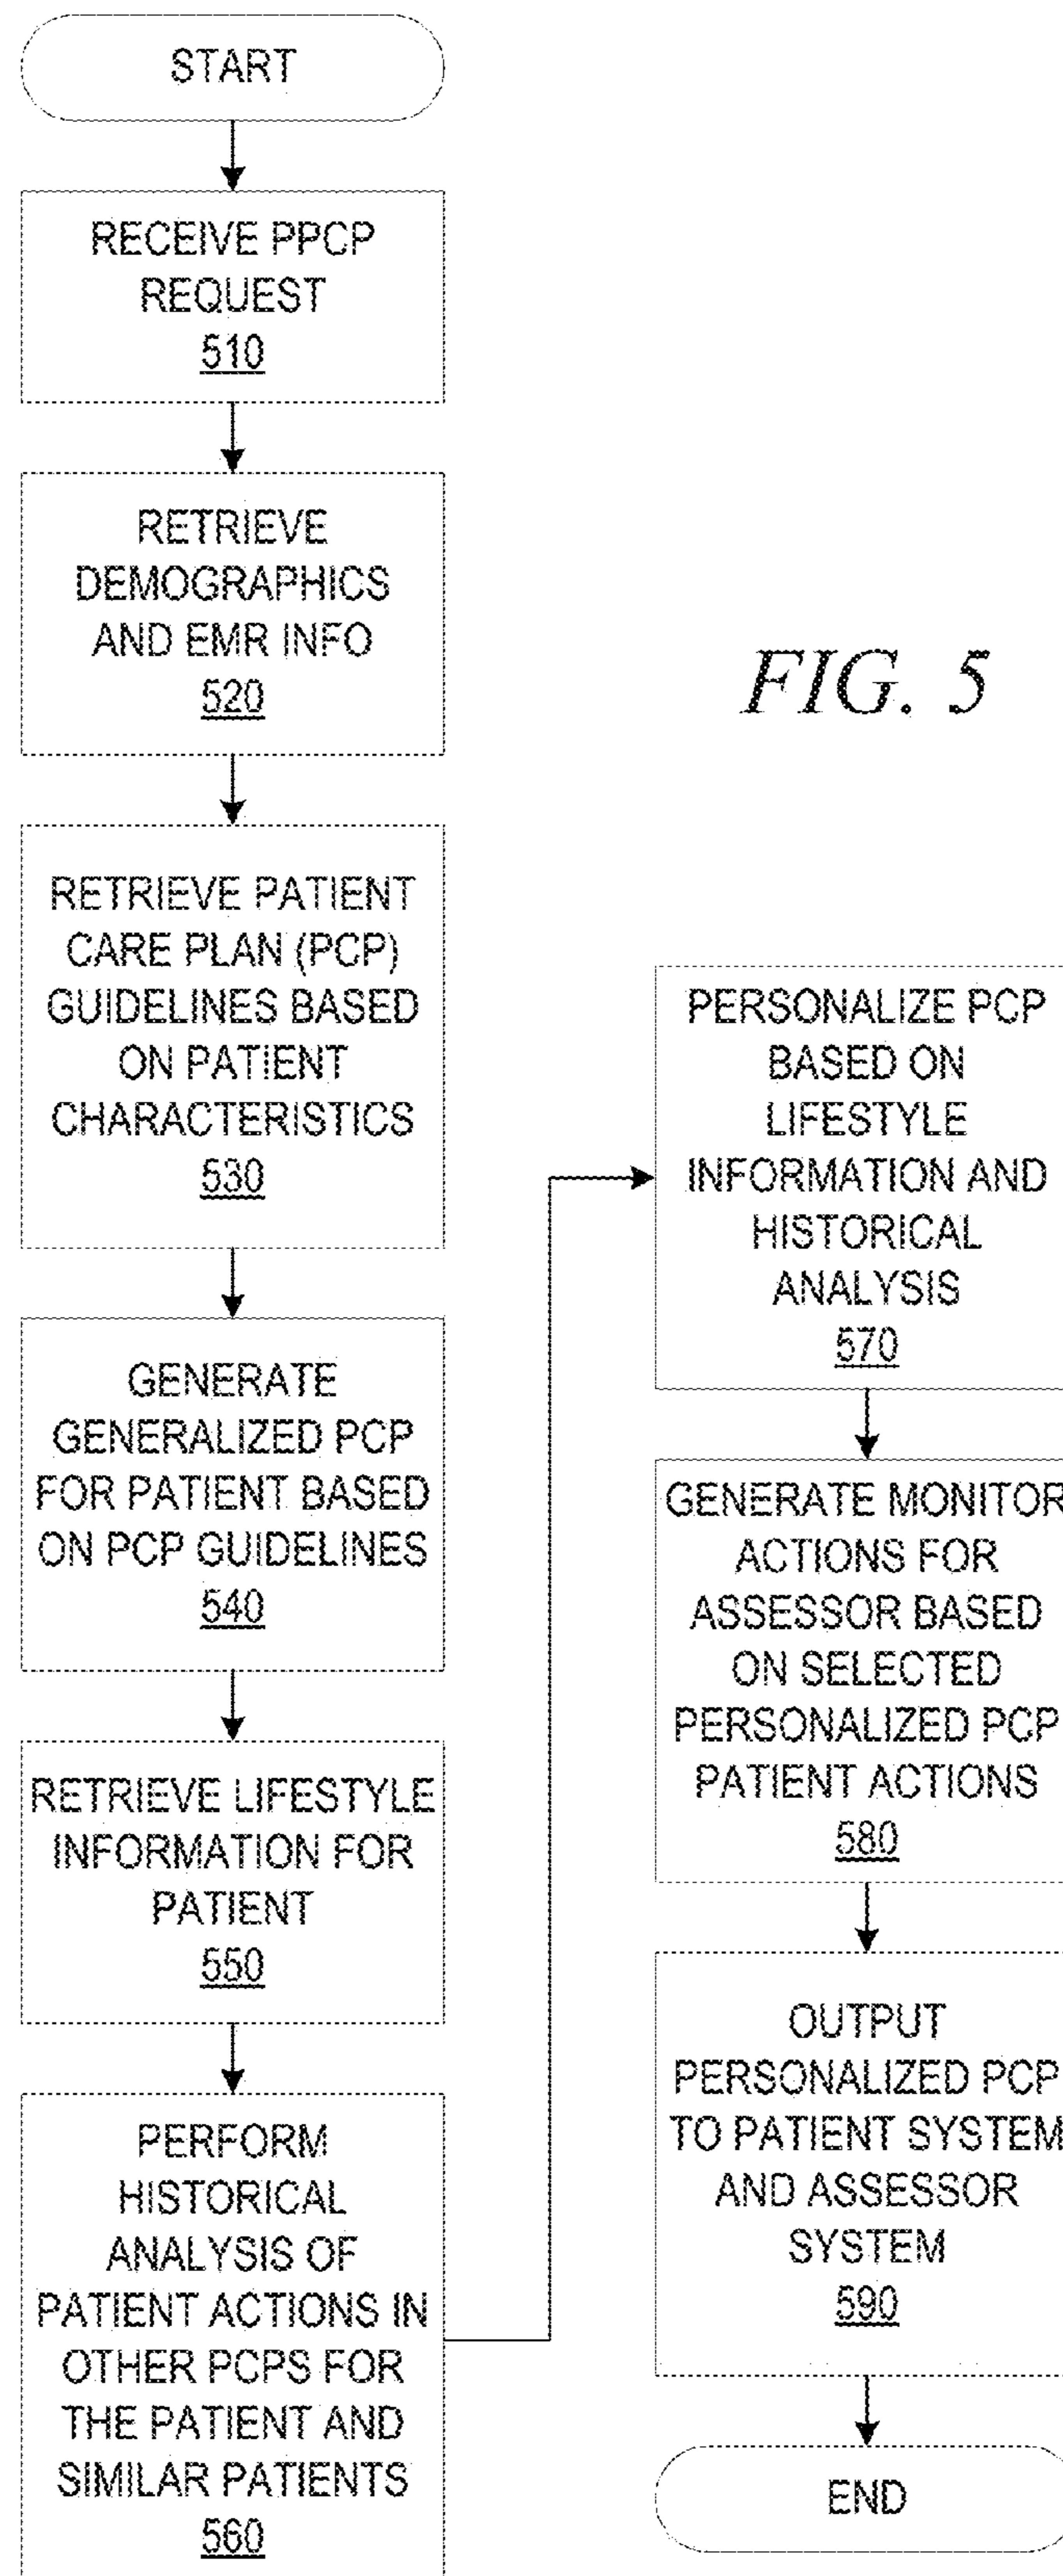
START

RECEIVE PPCP REQUEST
510

RETRIEVE DEMOGRAPHICS AND EMR INFO
520

RETRIEVE PATIENT CARE PLAN (PCP) GUIDELINES BASED ON PATIENT CHARACTERISTICS
530

GENERATE GENERALIZED PCP FOR PATIENT BASED ON PCP GUIDELINES
540

RETRIEVE LIFESTYLE INFORMATION FOR PATIENT
550

PERFORM HISTORICAL ANALYSIS OF PATIENT ACTIONS IN OTHER PCPS FOR THE PATIENT AND SIMILAR PATIENTS
560

FIG. 5

PERSONALIZE PCP BASED ON LIFESTYLE INFORMATION AND HISTORICAL ANALYSIS
570

GENERATE MONITOR ACTIONS FOR ASSESSOR BASED ON SELECTED PERSONALIZED PCP PATIENT ACTIONS
580

OUTPUT PERSONALIZED PCP TO PATIENT SYSTEM AND ASSESSOR SYSTEM
590

END